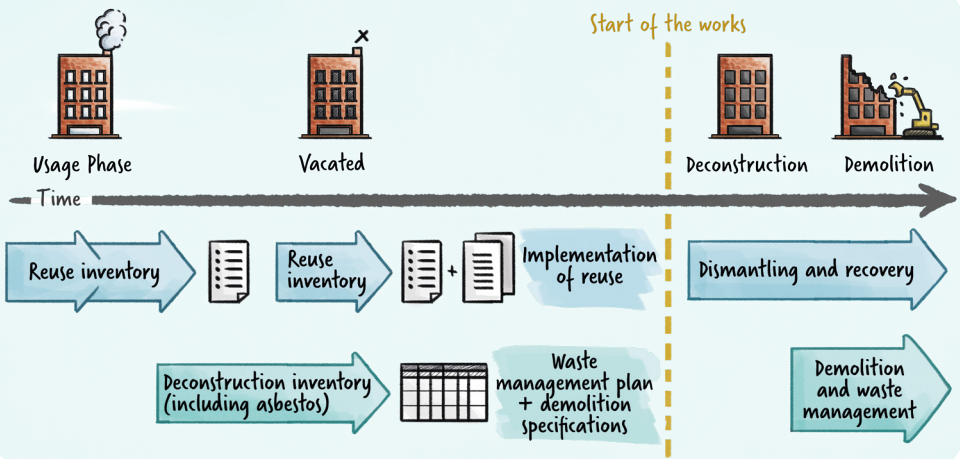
Start of the works

Usage Phase

Vacated

Deconstruction

Demolition

Time

Reuse inventory

Reuse inventory

+

Implementation of reuse

Dismantling and recovery

Deconstruction inventory (including asbestos)

Waste management plan + demolition specifications

Demolition and waste management